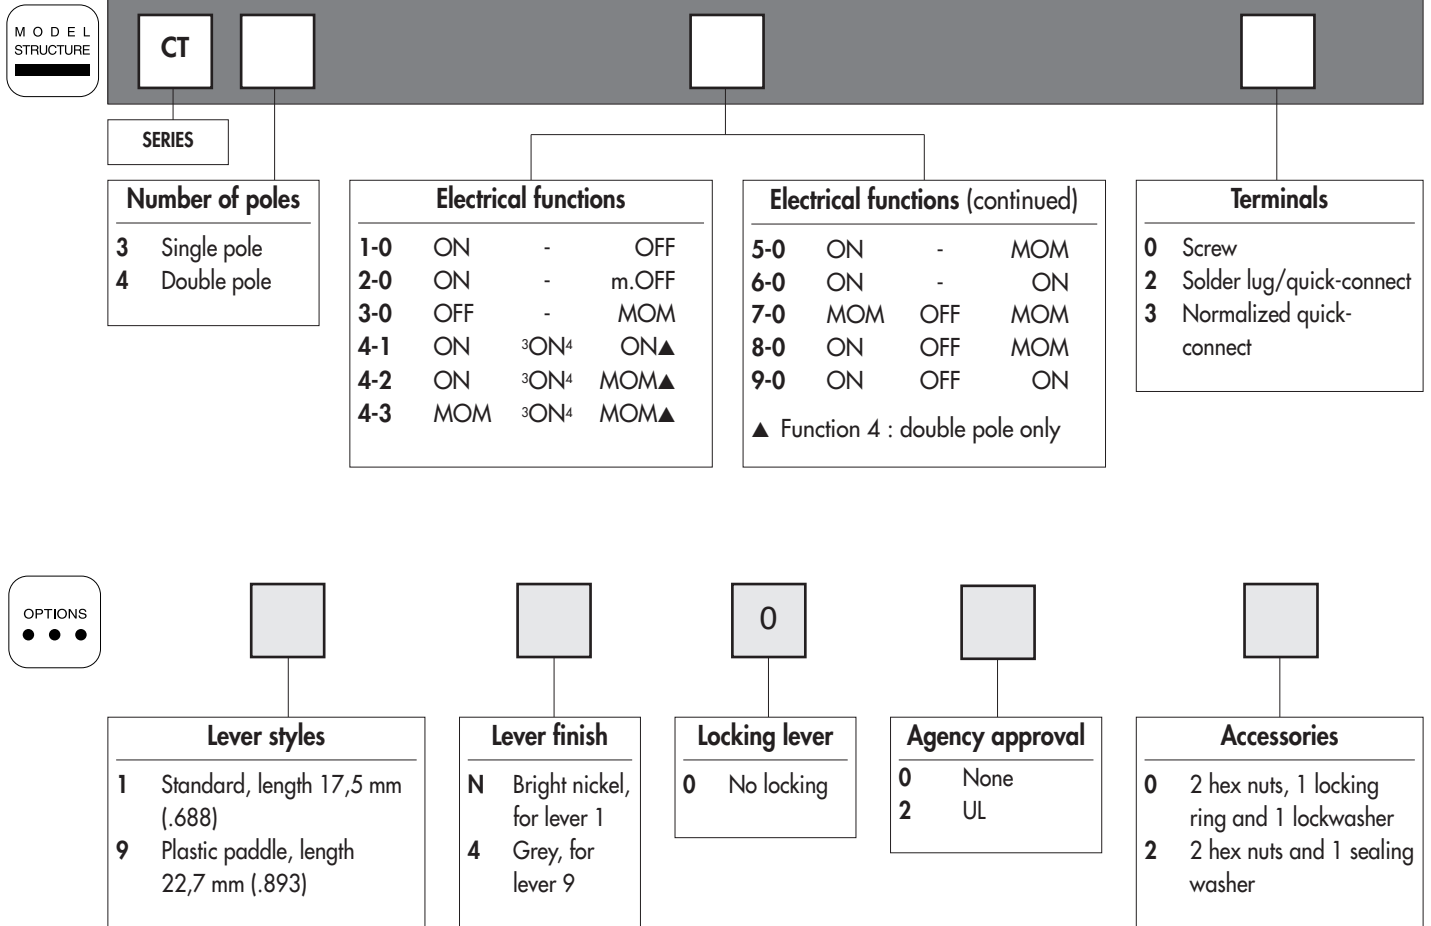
MODEL STRUCTURE

CT

SERIES

Number of poles

3 Single pole
4 Double pole

Electrical functions

| | | | |
|---|---|---|---|
| 1-0 | ON | - | OFF |
| 2-0 | ON | - | m.OFF |
| 3-0 | OFF | - | MOM |
| 4-1 | ON | $^3$ON$^4$ | ON▲ |
| 4-2 | ON | $^3$ON$^4$ | MOM▲ |
| 4-3 | MOM | $^3$ON$^4$ | MOM▲ |

Electrical functions (continued)

| | | | |
|---|---|---|---|
| 5-0 | ON | - | MOM |
| 6-0 | ON | - | ON |
| 7-0 | MOM | OFF | MOM |
| 8-0 | ON | OFF | MOM |
| 9-0 | ON | OFF | ON |

▲ Function 4 : double pole only

Terminals

0 Screw
2 Solder lug/quick-connect
3 Normalized quick-connect

OPTIONS

0

Lever styles

1 Standard, length 17,5 mm (.688)
9 Plastic paddle, length 22,7 mm (.893)

Lever finish

N Bright nickel, for lever 1
4 Grey, for lever 9

Locking lever

0 No locking

Agency approval

0 None
2 UL

Accessories

0 2 hex nuts, 1 locking ring and 1 lockwasher
2 2 hex nuts and 1 sealing washer